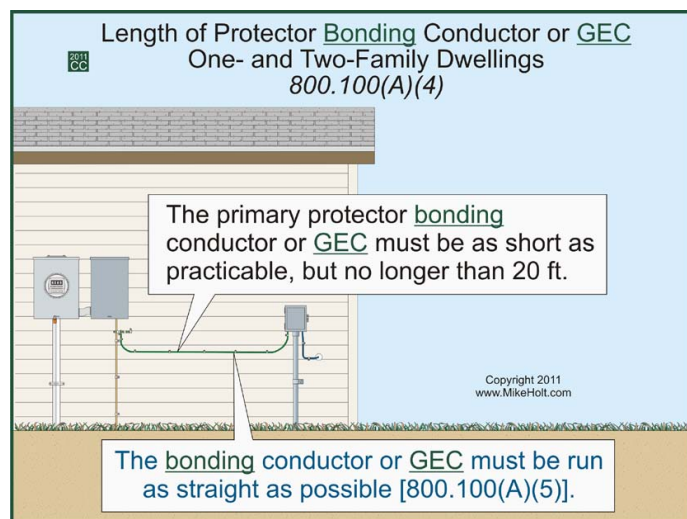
Length of Protector Bonding Conductor or GEC
One- and Two-Family Dwellings
800.100(A)(4)

2011 CC

The primary protector bonding conductor or GEC must be as short as practicable, but no longer than 20 ft.

Copyright 2011
www.MikeHolt.com

The bonding conductor or GEC must be run as straight as possible [800.100(A)(5)].